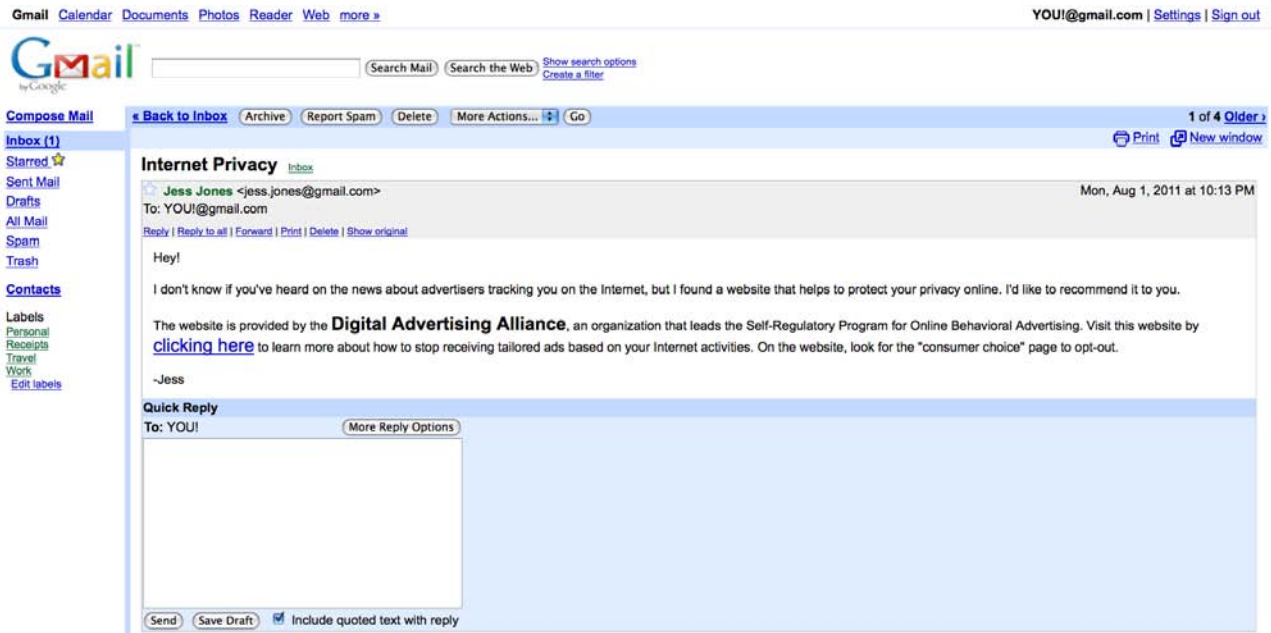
Gmail Calendar Documents Photos Reader Web more »

YOU!@gmail.com | Settings | Sign out

Gmail by Google

Search Mail Search the Web Show search options Create a filter

Compose Mail

Inbox (1)
Starred
Sent Mail
Drafts
All Mail
Spam
Trash

Contacts

Labels
Personal
Receipts
Travel
Work
Edit labels

« Back to Inbox Archive Report Spam Delete More Actions... Go

1 of 4 Older ›

Print New window

Internet Privacy Inbox

Jess Jones <jess.jones@gmail.com>
Mon, Aug 1, 2011 at 10:13 PM
To: YOU!@gmail.com

Reply | Reply to all | Forward | Print | Delete | Show original

Hey!

I don't know if you've heard on the news about advertisers tracking you on the Internet, but I found a website that helps to protect your privacy online. I'd like to recommend it to you.

The website is provided by the Digital Advertising Alliance, an organization that leads the Self-Regulatory Program for Online Behavioral Advertising. Visit this website by clicking here to learn more about how to stop receiving tailored ads based on your Internet activities. On the website, look for the "consumer choice" page to opt-out.

-Jess

Quick Reply

To: YOU!

More Reply Options

Send Save Draft Include quoted text with reply